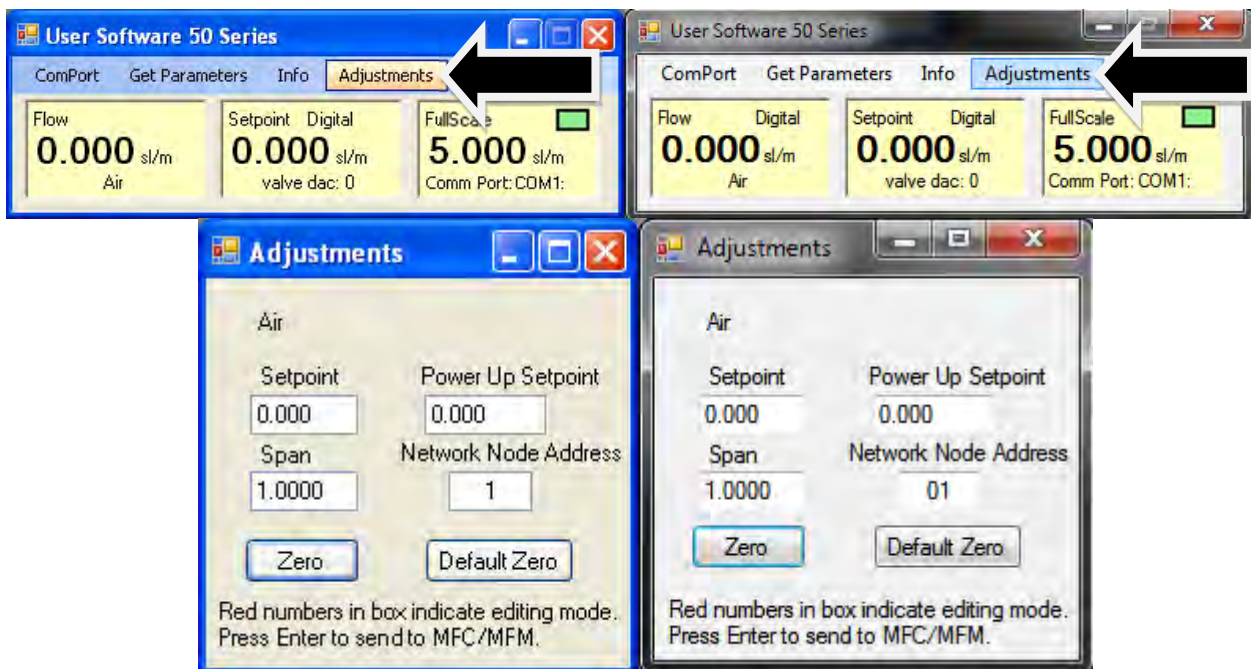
User Software 50 Series

ComPort Get Parameters Info Adjustments

Flow
0.000 sl/m
Air

Setpoint Digital
0.000 sl/m
valve dac: 0

FullScale
5.000 sl/m
Comm Port: COM1:

User Software 50 Series

ComPort Get Parameters Info Adjustments

Flow Digital
0.000 sl/m
Air

Setpoint Digital
0.000 sl/m
valve dac: 0

FullScale
5.000 sl/m
Comm Port: COM1:

Adjustments

Air

Setpoint
0.000

Power Up Setpoint
0.000

Span
1.0000

Network Node Address
1

Zero

Default Zero

Red numbers in box indicate editing mode. Press Enter to send to MFC/MFM.

Adjustments

Air

Setpoint
0.000

Power Up Setpoint
0.000

Span
1.0000

Network Node Address
01

Zero

Default Zero

Red numbers in box indicate editing mode. Press Enter to send to MFC/MFM.